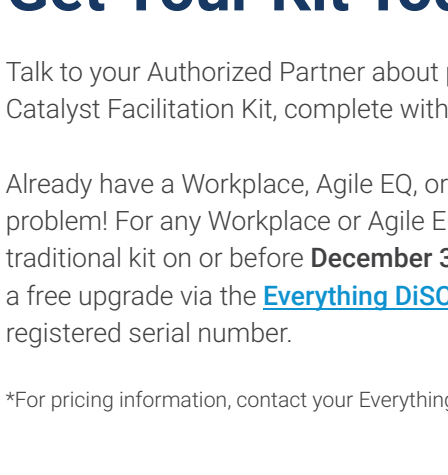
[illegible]

Talk to your Authorized Partner about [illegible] Catalyst Facilitation Kit, complete with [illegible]

Already have a Workplace, Agile EQ, or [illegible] problem! For any Workplace or Agile E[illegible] traditional kit on or before **December 3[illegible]** a free upgrade via the **Everything DiSC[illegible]** registered serial number.

*For pricing information, contact your Everything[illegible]